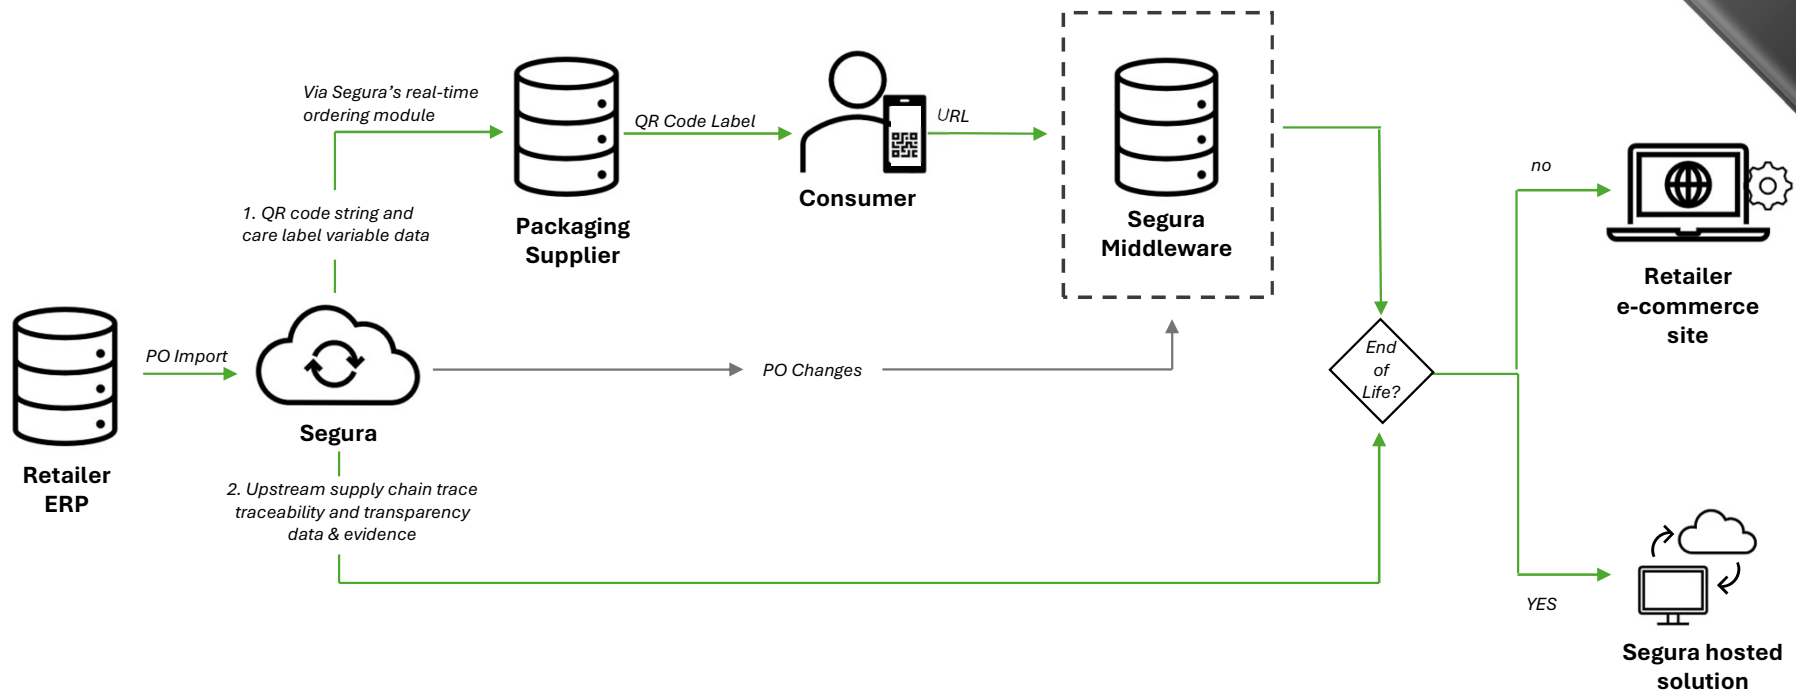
Via Segura's real-time ordering module

QR Code Label

URL

Packaging Supplier

Consumer

Segura Middleware

1. QR code string and care label variable data

no

Retailer e-commerce site

PO Import

Segura

PO Changes

End of Life?

Retailer ERP

2. Upstream supply chain trace traceability and transparency data & evidence

YES

Segura hosted solution